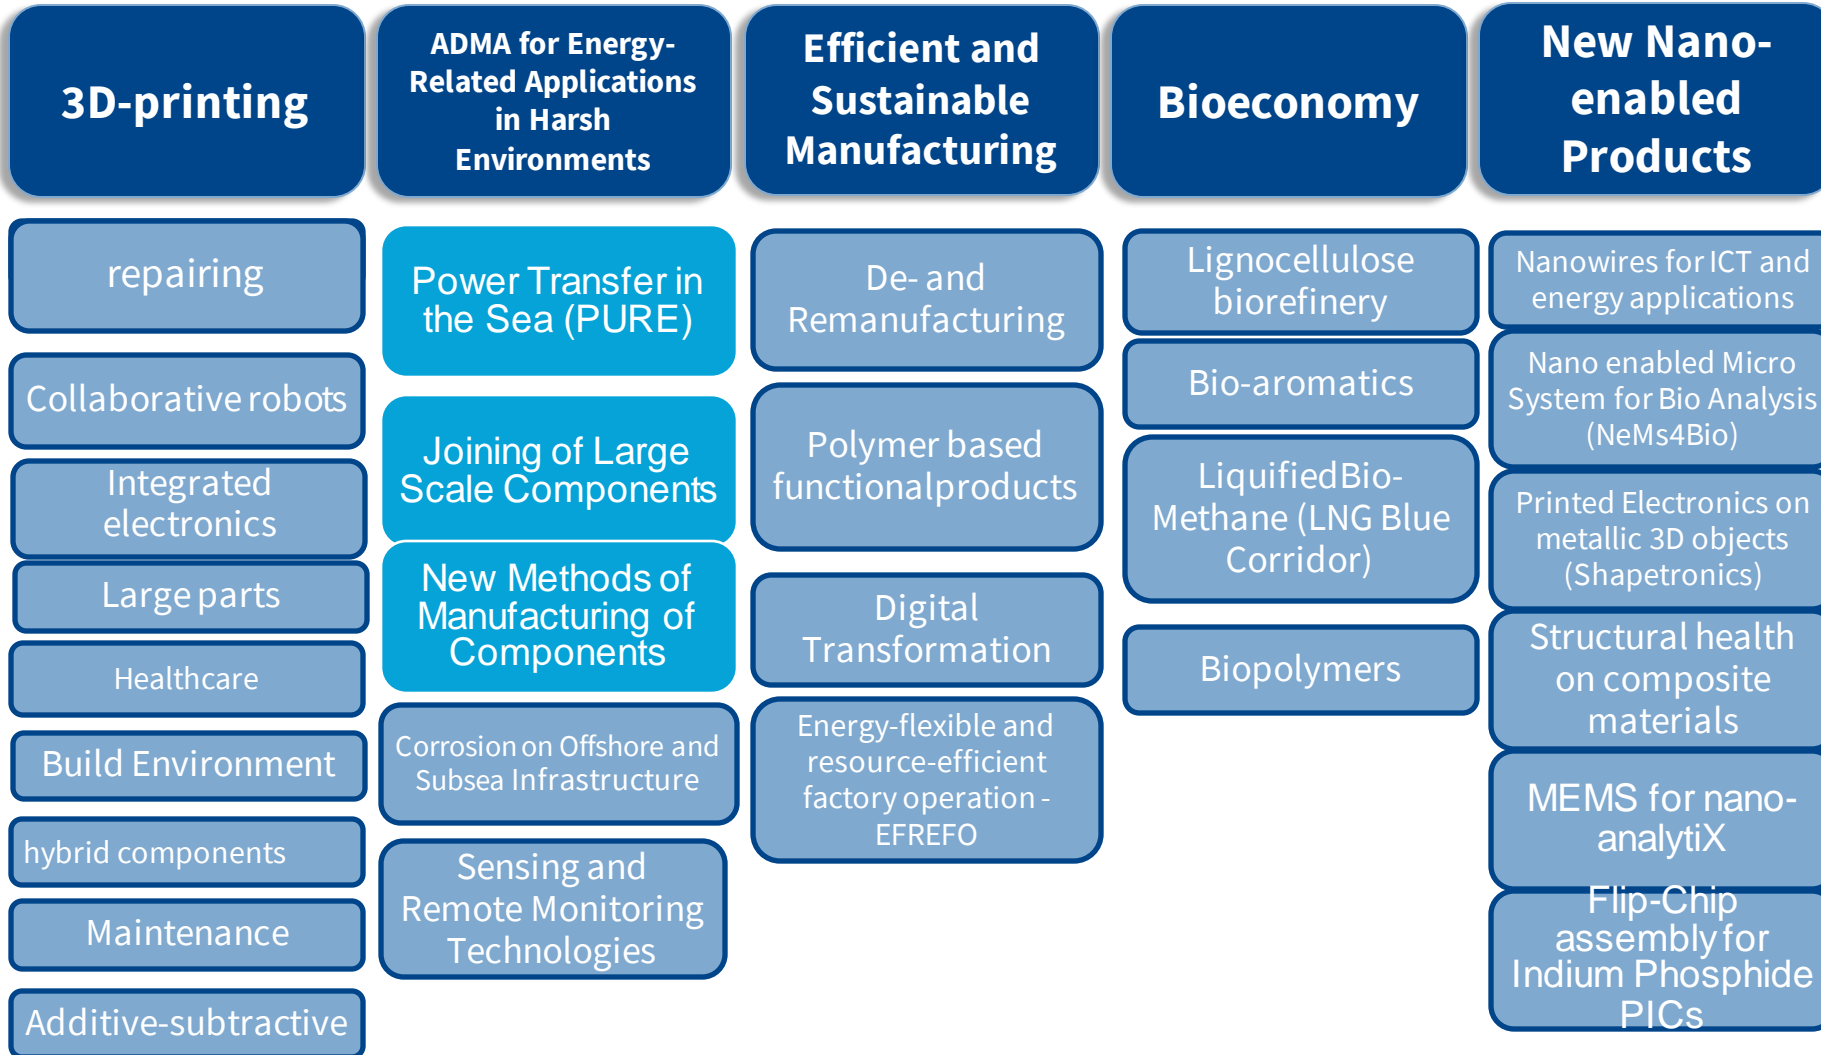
3D-printing

repairing

Collaborative robots

Integrated electronics

Large parts

Healthcare

Build Environment

hybrid components

Maintenance

Additive-subtractive

ADMA for Energy-Related Applications in Harsh Environments

Power Transfer in the Sea (PURE)

Joining of Large Scale Components

New Methods of Manufacturing of Components

Corrosion on Offshore and Subsea Infrastructure

Sensing and Remote Monitoring Technologies

Efficient and Sustainable Manufacturing

De- and Remanufacturing

Polymer based functionalproducts

Digital Transformation

Energy-flexible and resource-efficient factory operation - EFREFO

Bioeconomy

Lignocellulose biorefinery

Bio-aromatics

LiquifiedBio-Methane (LNG Blue Corridor)

Biopolymers

New Nano-enabled Products

Nanowires for ICT and energy applications

Nano enabled Micro System for Bio Analysis (NeMs4Bio)

Printed Electronics on metallic 3D objects (Shapetronics)

Structural health on composite materials

MEMS for nano-analytiX

Flip-Chip assembly for Indium Phosphide PICs